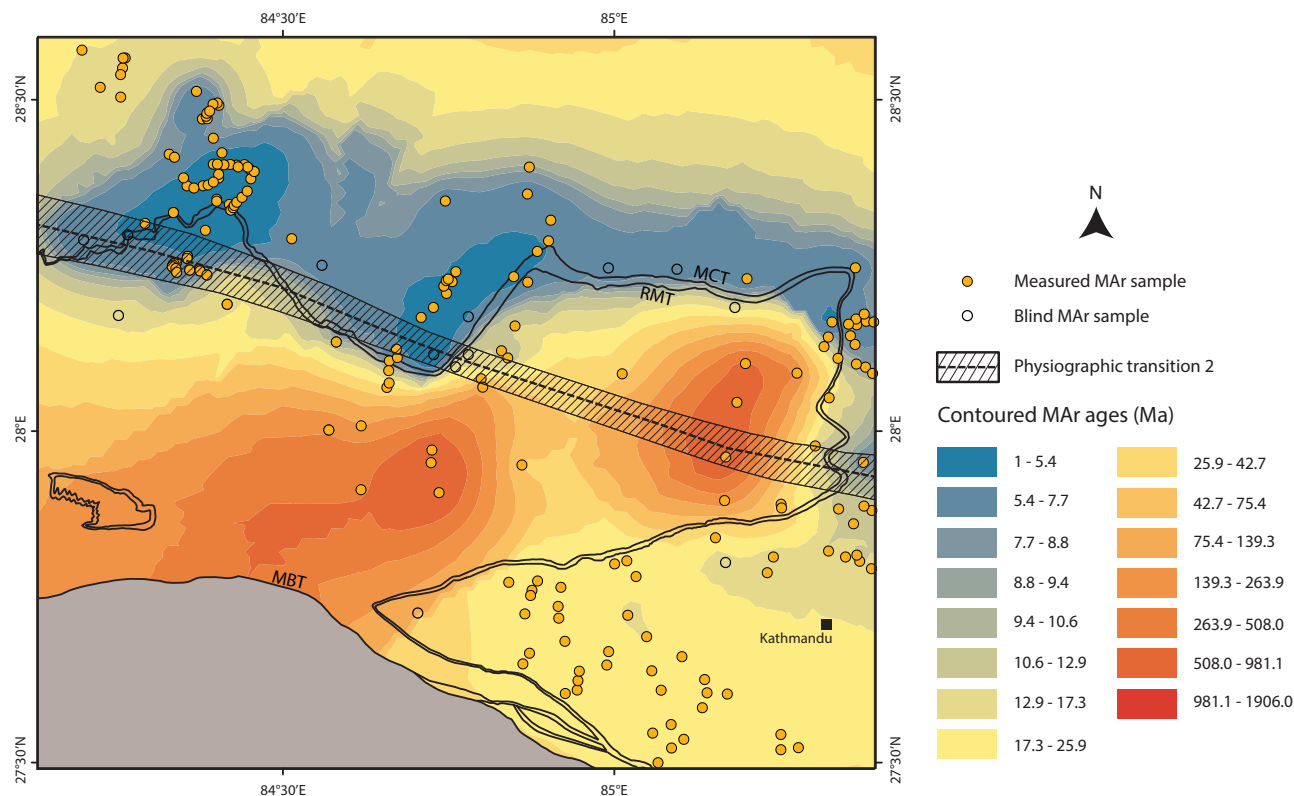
84°30'E
85°E
28°30'N
28°N
27°30'N
28°30'N
28°N
27°30'N
84°30'E
85°E
MCT
RMT
MBT
Kathmandu
N

Measured MAr sample
Blind MAr sample
Physiographic transition 2

Contoured MAr ages (Ma)

| | |
|---|---|
| 1 - 5.4 | 25.9 - 42.7 |
| 5.4 - 7.7 | 42.7 - 75.4 |
| 7.7 - 8.8 | 75.4 - 139.3 |
| 8.8 - 9.4 | 139.3 - 263.9 |
| 9.4 - 10.6 | 263.9 - 508.0 |
| 10.6 - 12.9 | 508.0 - 981.1 |
| 12.9 - 17.3 | 981.1 - 1906.0 |
| 17.3 - 25.9 | |